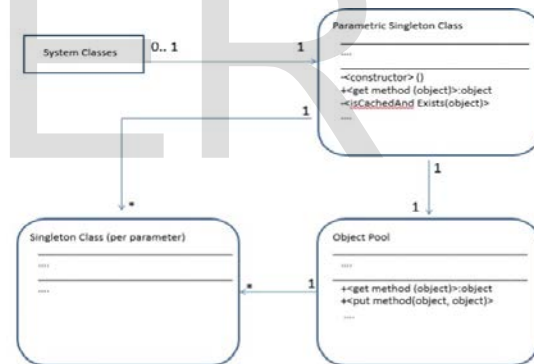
System Classes

0.. 1

1

Parametric Singleton Class

....

-<constructor> ()
+<get method (object)>:object
-<isCachedAnd Exists(object)>
....

1

*

1

1

Singleton Class (per parameter)

....

....

Object Pool

....

+<get method (object)>:object
+<put method(object, object)>
....

*

1